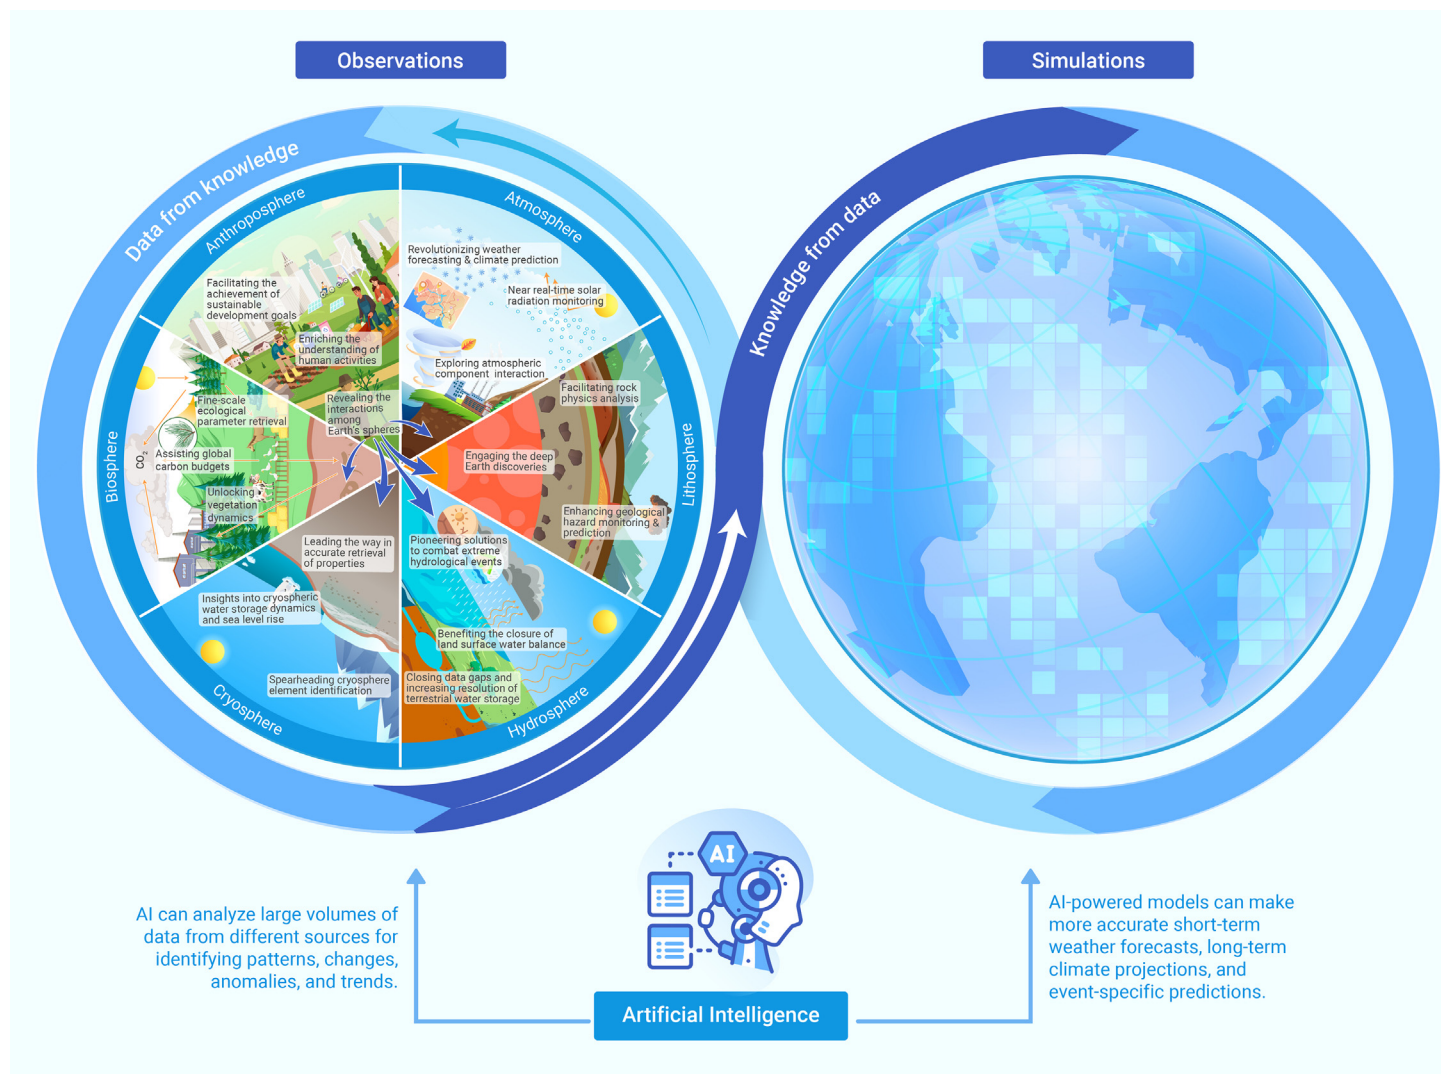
Observations

Simulations

Data from knowledge

Knowledge from data

Anthroposphere

Atmosphere

Lithosphere

Hydrosphere

Cryosphere

Biosphere

Facilitating the achievement of sustainable development goals

Enriching the understanding of human activities

Revolutionizing weather forecasting & climate prediction

Near real-time solar radiation monitoring

Exploring atmospheric component interaction

Facilitating rock physics analysis

Revealing the interactions among Earth's spheres

Fine-scale ecological parameter retrieval

Assisting global carbon budgets

$CO_2$

Unlocking vegetation dynamics

Engaging the deep Earth discoveries

Enhancing geological hazard monitoring & prediction

Leading the way in accurate retrieval of properties

Pioneering solutions to combat extreme hydrological events

Insights into cryospheric water storage dynamics and sea level rise

Benefiting the closure of land surface water balance

Spearheading cryosphere element identification

Closing data gaps and increasing resolution of terrestrial water storage

AI

AI can analyze large volumes of data from different sources for identifying patterns, changes, anomalies, and trends.

Artificial Intelligence

AI-powered models can make more accurate short-term weather forecasts, long-term climate projections, and event-specific predictions.